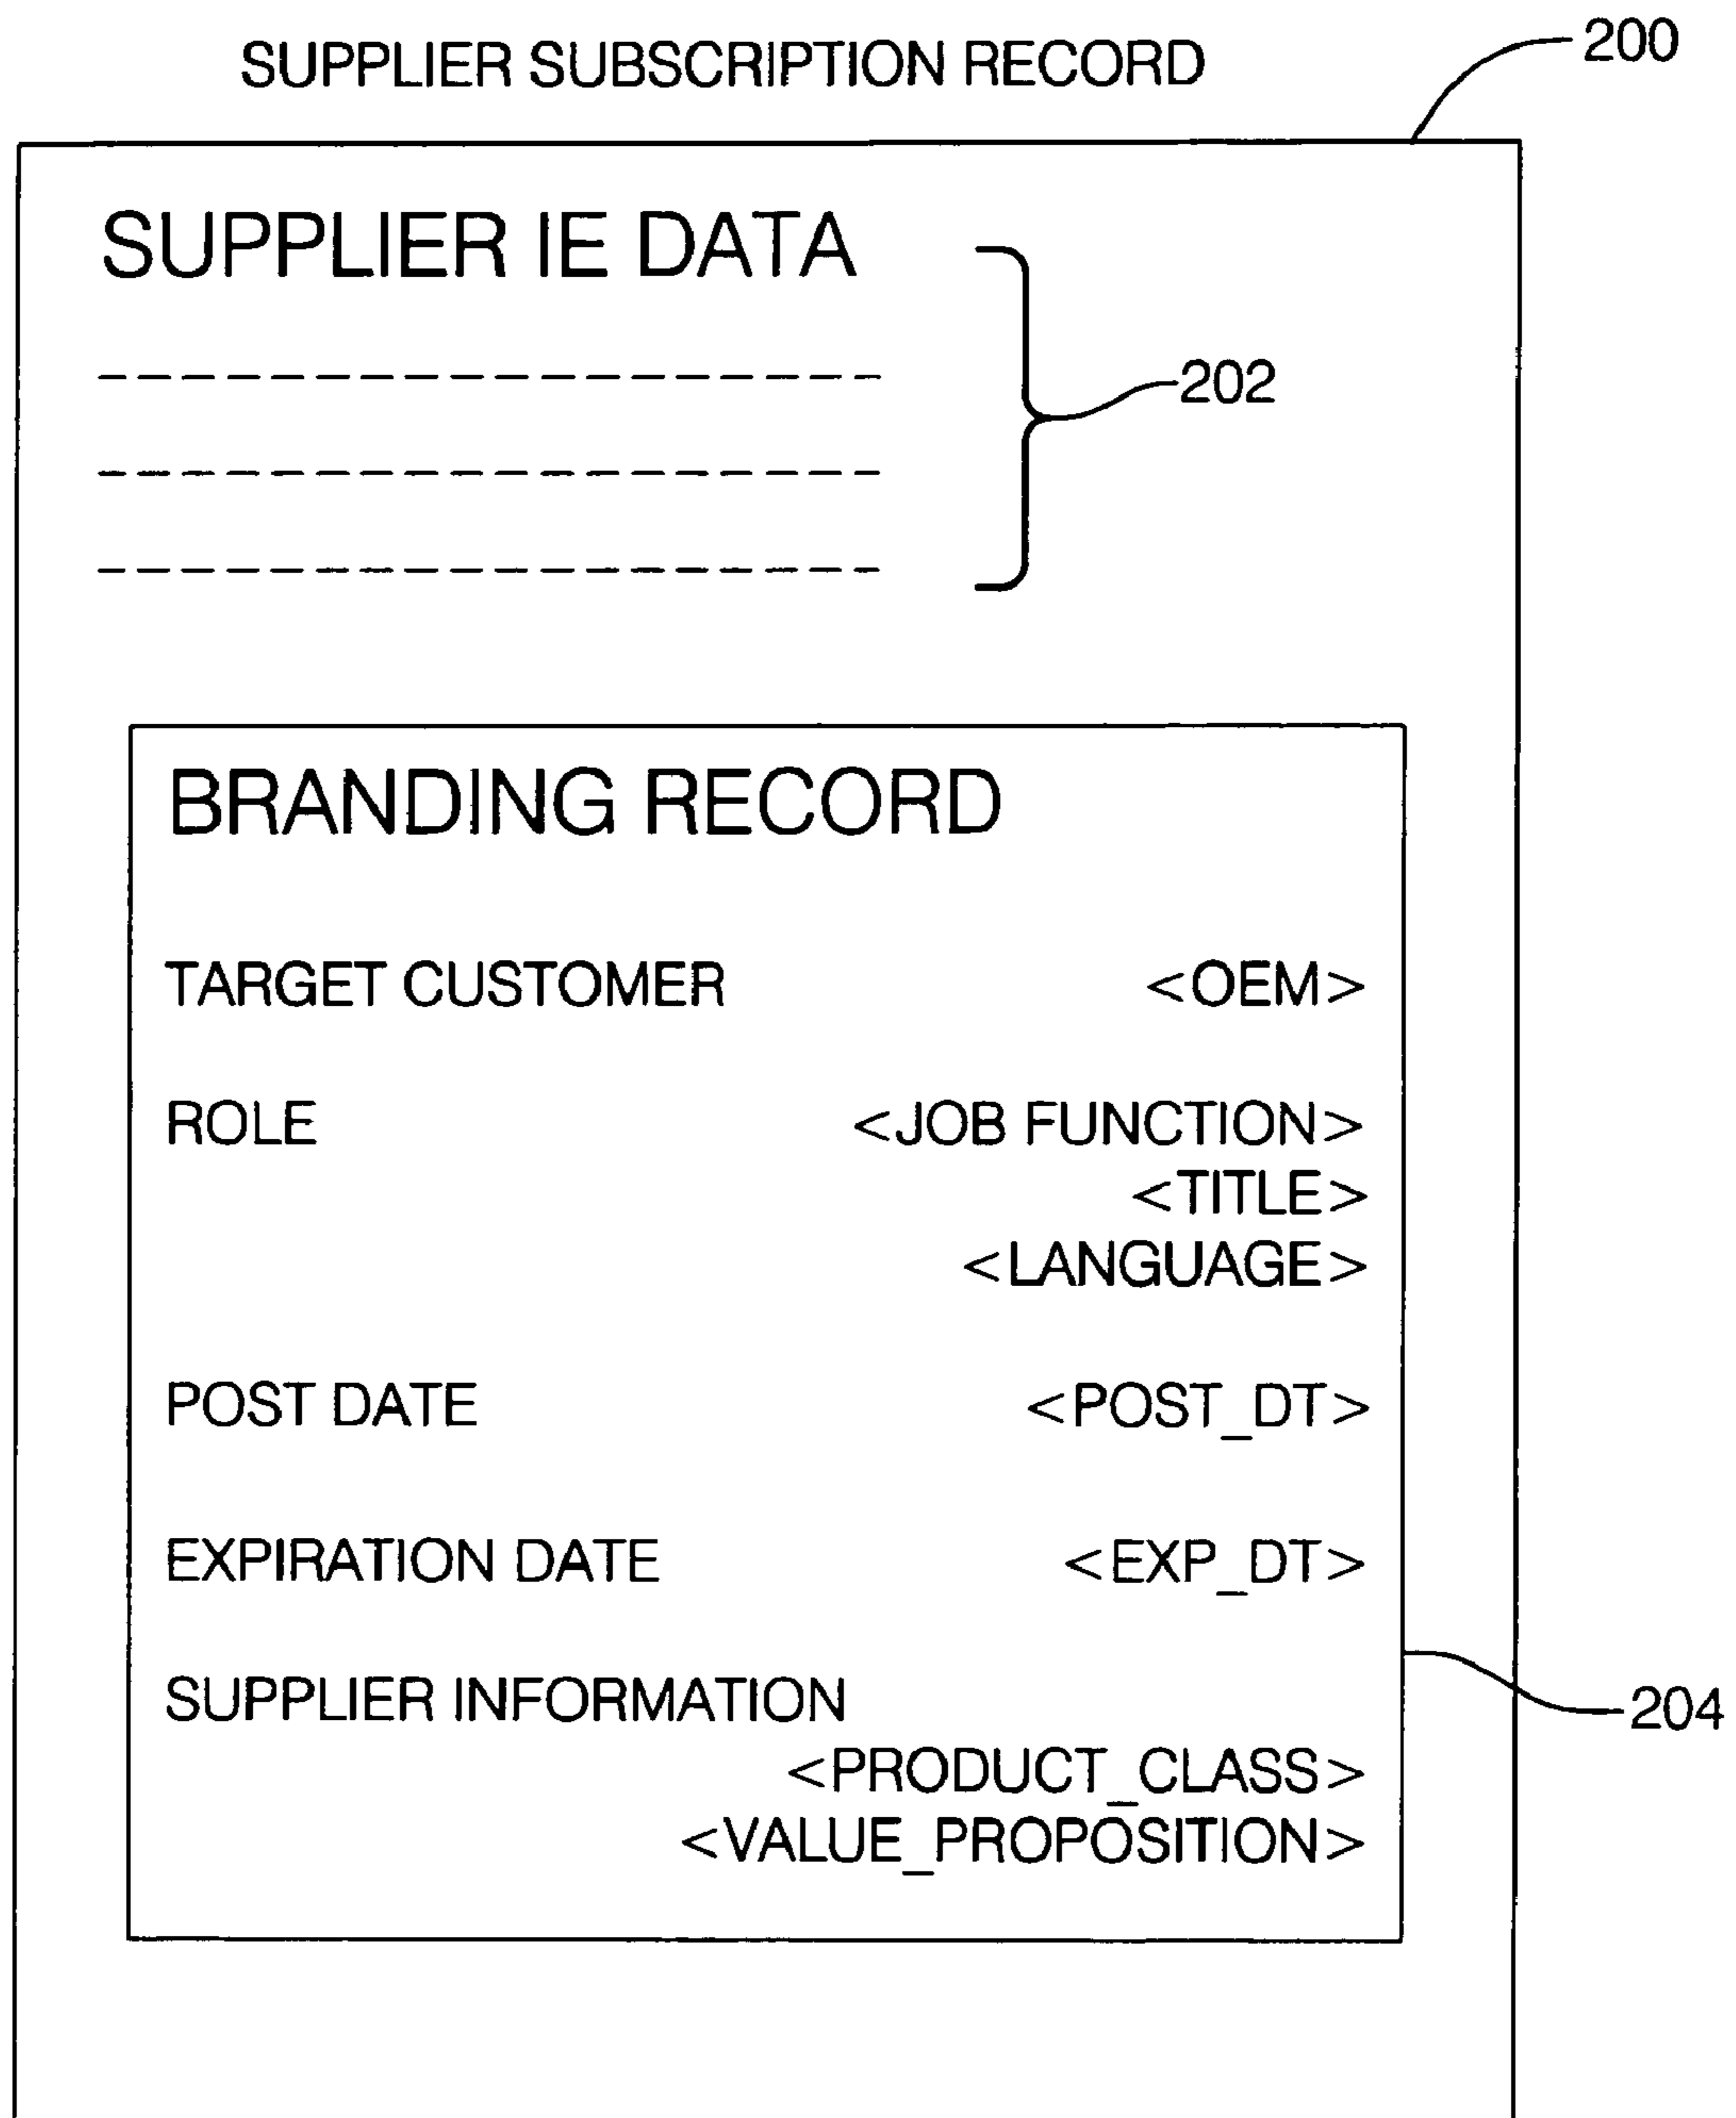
SUPPLIER SUBSCRIPTION RECORD

200

SUPPLIER IE DATA

202

BRANDING RECORD

TARGET CUSTOMER <OEM>

ROLE <JOB FUNCTION>
<TITLE>
<LANGUAGE>

POST DATE <POST_DT>

EXPIRATION DATE <EXP_DT>

SUPPLIER INFORMATION
<PRODUCT_CLASS>
<VALUE_PROPOSITION>

204